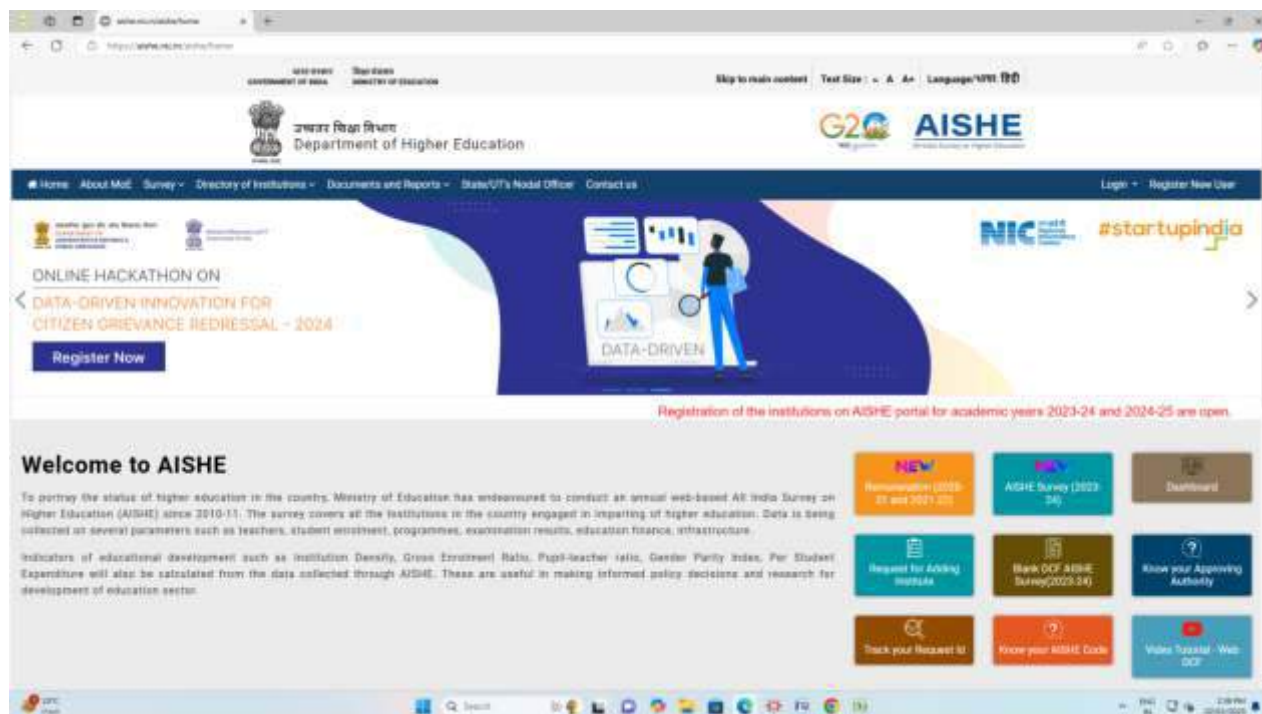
Skip to main content Text Size : - A A+ Language/भाषा हिंदी

उच्चतर शिक्षा विभाग
Department of Higher Education

G2C AISHE

Home About MoE Survey Directory of Institutions Documents and Reports State/UT's Nodal Officer Contact us Login Register New User

ONLINE HACKATHON ON
DATA-DRIVEN INNOVATION FOR CITIZEN GRIEVANCE REDRESSAL - 2024
Register Now

DATA-DRIVEN

NIC #startupindia

Registration of the institutions on AISHE portal for academic years 2023-24 and 2024-25 are open.

Welcome to AISHE

To portray the status of higher education in the country, Ministry of Education has endeavoured to conduct an annual web-based All India Survey on Higher Education (AISHE) since 2010-11. The survey covers all the Institutions in the country engaged in imparting of higher education. Data is being collected on several parameters such as teachers, student enrolment, programmes, examination results, education finance, infrastructure.

Indicators of educational development such as Institution Density, Gross Enrolment Ratio, Pupil-teacher ratio, Gender Parity Index, Per Student Expenditure will also be calculated from the data collected through AISHE. These are useful in making informed policy decisions and research for development of education sector.

NEW Remuneration (2020-21 and 2021-22)
NEW AISHE Survey (2023-24)
Dashboard
Request for Adding Institute
Blank DCF AISHE Survey(2023-24)
Know your Approving Authority
Track your Request Id
Know your AISHE Code
Video Tutorial - Web DCF